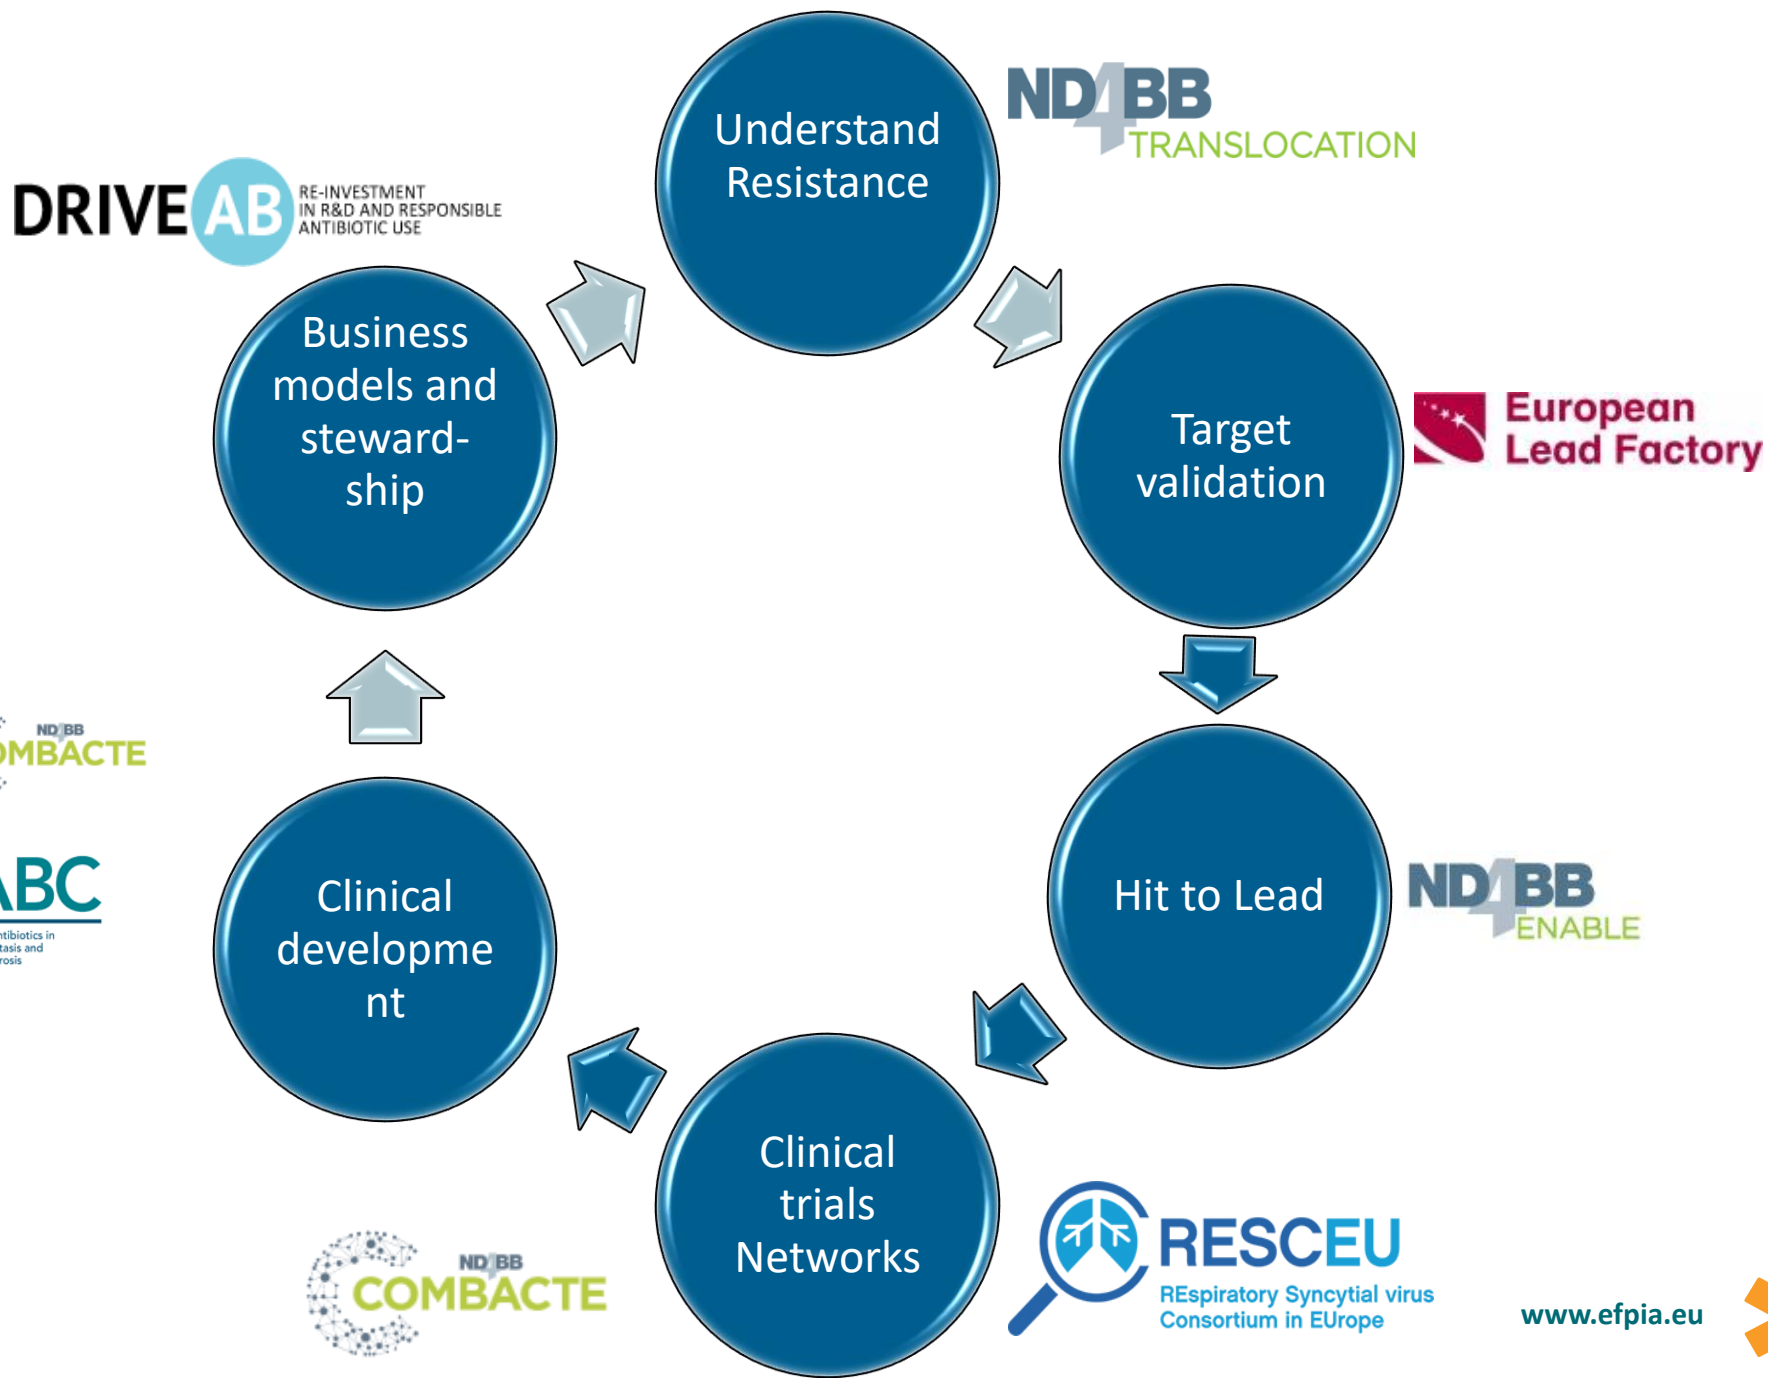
Understand Resistance

ND4BB TRANSLOCATION

DRIVE AB RE-INVESTMENT IN R&D AND RESPONSIBLE ANTIBIOTIC USE

Business models and steward-ship

Target validation

European Lead Factory

ND4BB
OMBACTE

ABC
ntibiotics in tasis and rosis

Clinical developme nt

Hit to Lead

ND4BB ENABLE

Clinical trials Networks

ND4BB COMBACTE

RESCEU
REspiratory Syncytial virus Consortium in EUrope

www.efpia.eu